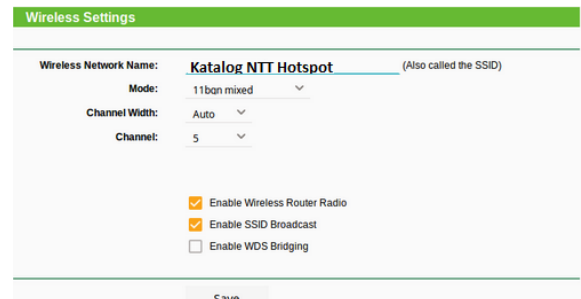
Wireless Settings

Wireless Network Name: Katalog NTT Hotspot (Also called the SSID)

Mode: 11bgn mixed

Channel Width: Auto

Channel: 5

Enable Wireless Router Radio

Enable SSID Broadcast

Enable WDS Bridging

Save